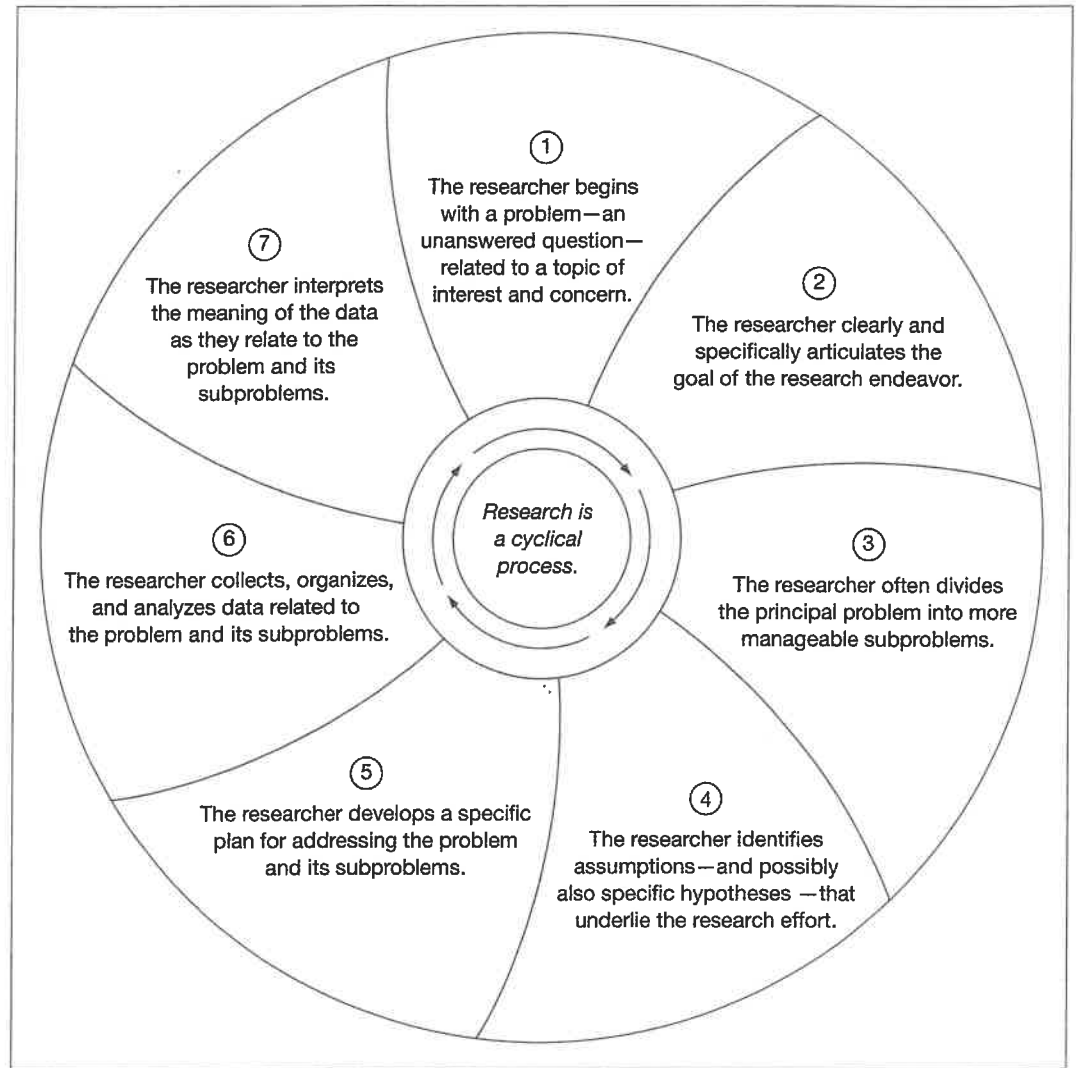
1
The researcher begins with a problem—an unanswered question—related to a topic of interest and concern.

2
The researcher clearly and specifically articulates the goal of the research endeavor.

3
The researcher often divides the principal problem into more manageable subproblems.

4
The researcher identifies assumptions—and possibly also specific hypotheses —that underlie the research effort.

5
The researcher develops a specific plan for addressing the problem and its subproblems.

6
The researcher collects, organizes, and analyzes data related to the problem and its subproblems.

7
The researcher interprets the meaning of the data as they relate to the problem and its subproblems.

Research is a cyclical process.